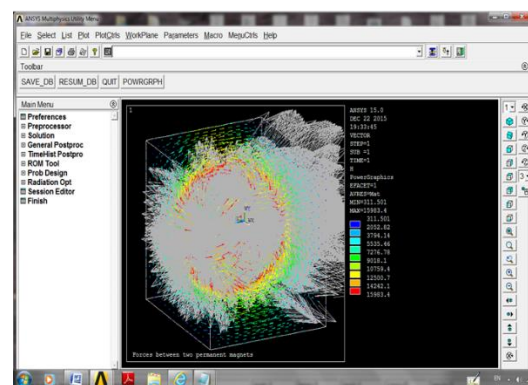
ANSYS Multiphysics Utility Menu

File Select List Plot PlotCtrls WorkPlane Parameters Macro MenuCtrls Help

Toolbar

SAVE_DB RESUM_DB QUIT POWRGRPH

Main Menu

Preferences
Preprocessor
Solution
General Postproc
TimeHist Postpro
ROM Tool
Prob Design
Radiation Opt
Session Editor
Finish

1

ANSYS 15.0
DEC 22 2015
19:33:45
VECTOR
STEP=1
SUB =1
TIME=1
B
PowerGraphics
EFACET=1
AVRES=Mat
MIN=311.501
MAX=15983.4

311.501
2052.82
3794.14
5535.46
7276.78
9018.1
10759.4
12500.7
14242.1
15983.4

Forces between two permanent magnets